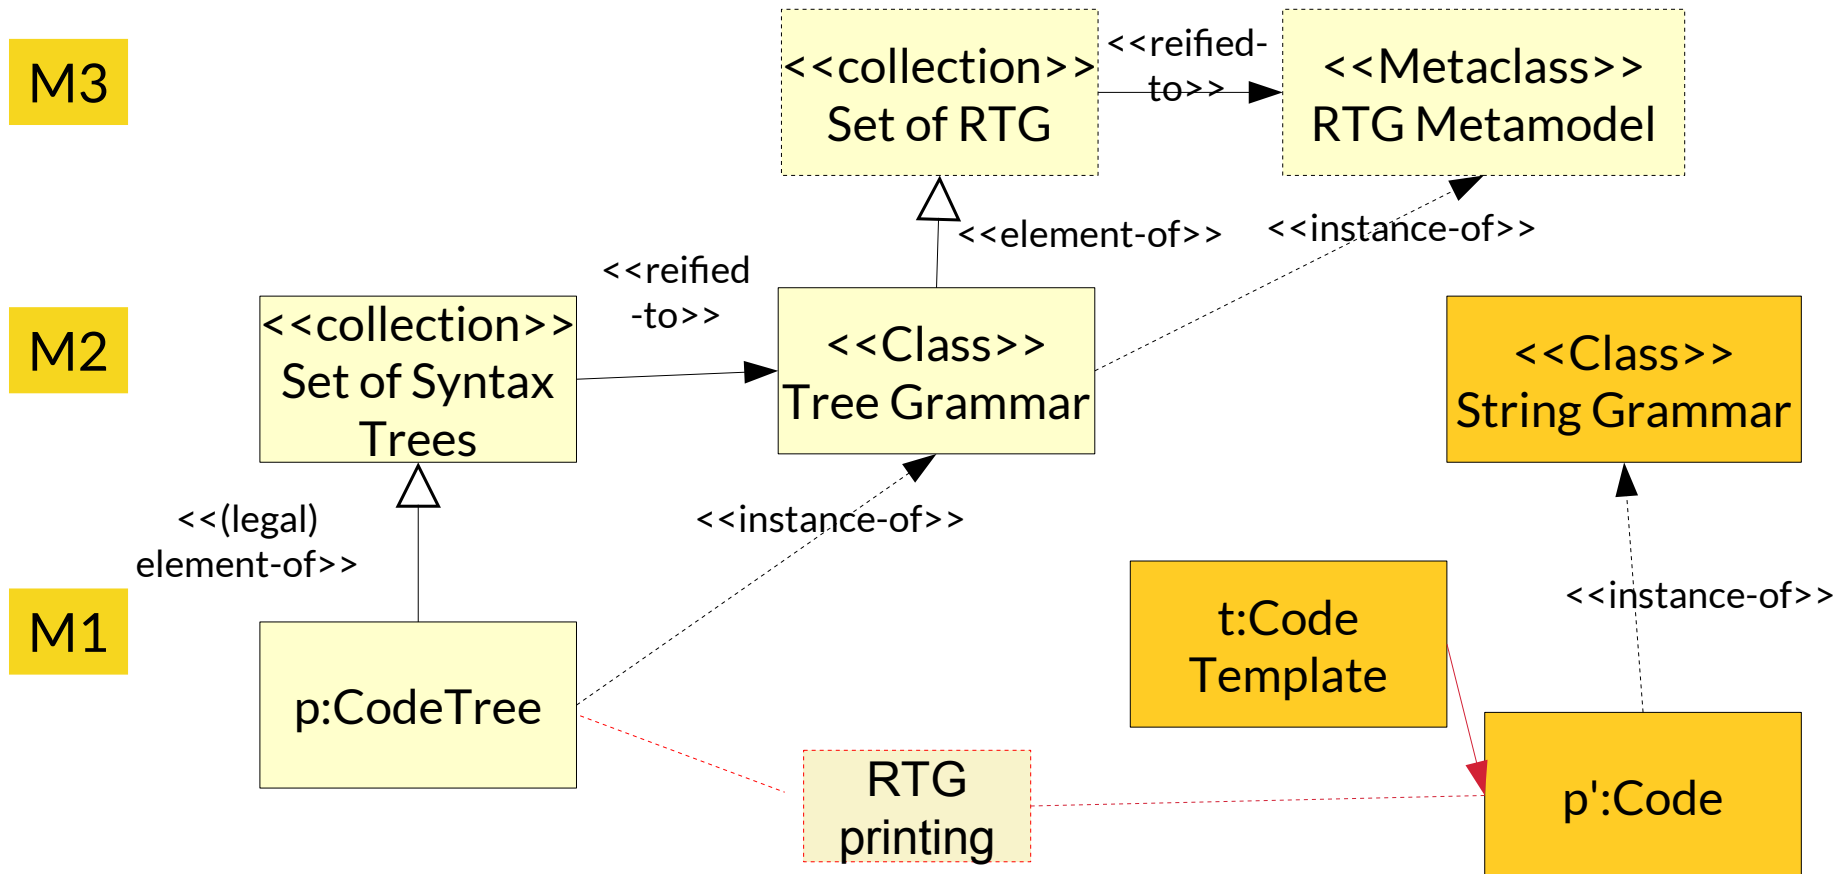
M3

<<collection>>
Set of RTG

<<reified-to>>

<<Metaclass>>
RTG Metamodel

<<element-of>>

<<instance-of>>

M2

<<collection>>
Set of Syntax Trees

<<reified -to>>

<<Class>>
Tree Grammar

<<Class>>
String Grammar

<<(legal) element-of>>

<<instance-of>>

M1

t:Code Template

<<instance-of>>

p:CodeTree

RTG printing

p':Code